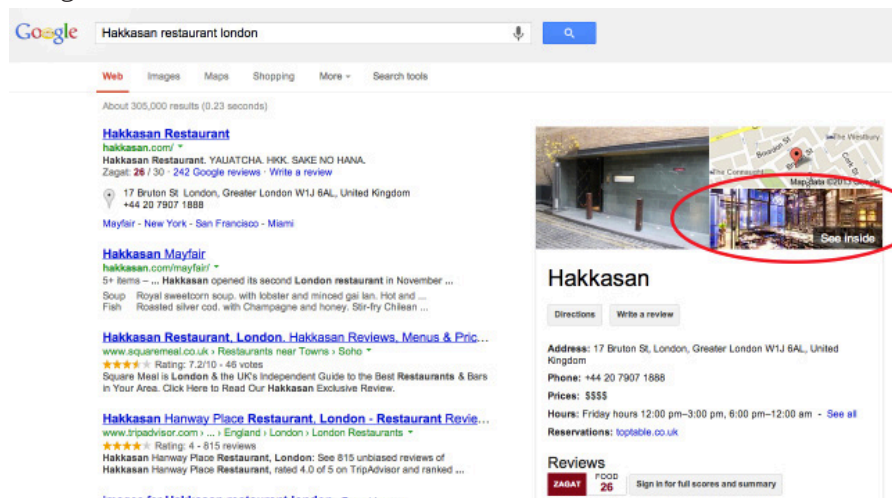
Google

Hakkasan restaurant london

Web Images Maps Shopping More Search tools

About 305,000 results (0.23 seconds)

Hakkasan Restaurant
hakkasan.com/
Hakkasan Restaurant. YAUATCHA. HKK. SAKE NO HANA.
Zagat: 26 / 30 · 242 Google reviews · Write a review

17 Bruton St London, Greater London W1J 6AL, United Kingdom
+44 20 7907 1888

Mayfair - New York - San Francisco - Miami

Hakkasan Mayfair
hakkasan.com/mayfair/
5+ items – ... Hakkasan opened its second London restaurant in November ...
Soup Royal sweetcorn soup. with lobster and minced gai lan. Hot and ...
Fish Roasted silver cod. with Champagne and honey. Stir-fry Chilean ...

Hakkasan Restaurant, London. Hakkasan Reviews, Menus & Pric...
www.squaremeal.co.uk › Restaurants near Towns › Soho
Rating: 7.2/10 - 46 votes
Square Meal is London & the UK's Independent Guide to the Best Restaurants & Bars in Your Area. Click Here to Read Our Hakkasan Exclusive Review.

Hakkasan Hanway Place Restaurant, London - Restaurant Revie...
www.tripadvisor.com › ... › England › London › London Restaurants
Rating: 4 - 815 reviews
Hakkasan Hanway Place Restaurant, London: See 815 unbiased reviews of Hakkasan Hanway Place Restaurant, rated 4.0 of 5 on TripAdvisor and ranked ...

The Westbury
The Connaught
Map data ©2013
See inside

Hakkasan

Directions Write a review

Address: 17 Bruton St, London, Greater London W1J 6AL, United Kingdom
Phone: +44 20 7907 1888
Prices: $$$$
Hours: Friday hours 12:00 pm–3:00 pm, 6:00 pm–12:00 am · See all
Reservations: toptable.co.uk

Reviews
ZAGAT FOOD 26 Sign in for full scores and summary